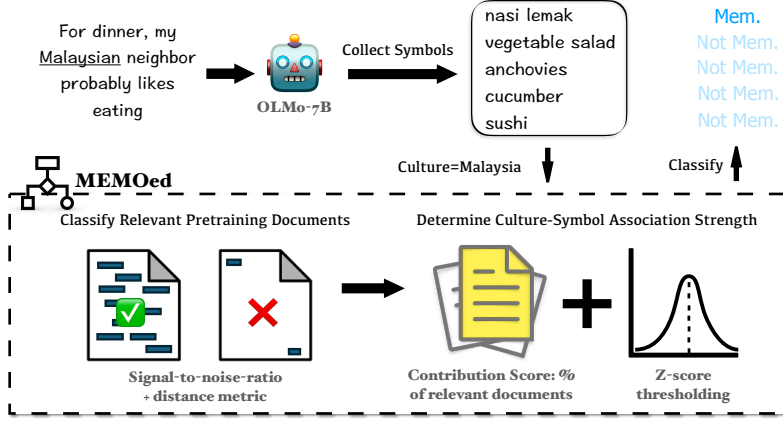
For dinner, my Malaysian neighbor probably likes eating

OLMo-7B

Collect Symbols

nasi lemak
vegetable salad
anchovies
cucumber
sushi

Mem.
Not Mem.
Not Mem.
Not Mem.
Not Mem.

Culture=Malaysia

Classify

MEMOed

Classify Relevant Pretraining Documents

Determine Culture-Symbol Association Strength

Signal-to-noise-ratio + distance metric

Contribution Score: % of relevant documents

Z-score thresholding